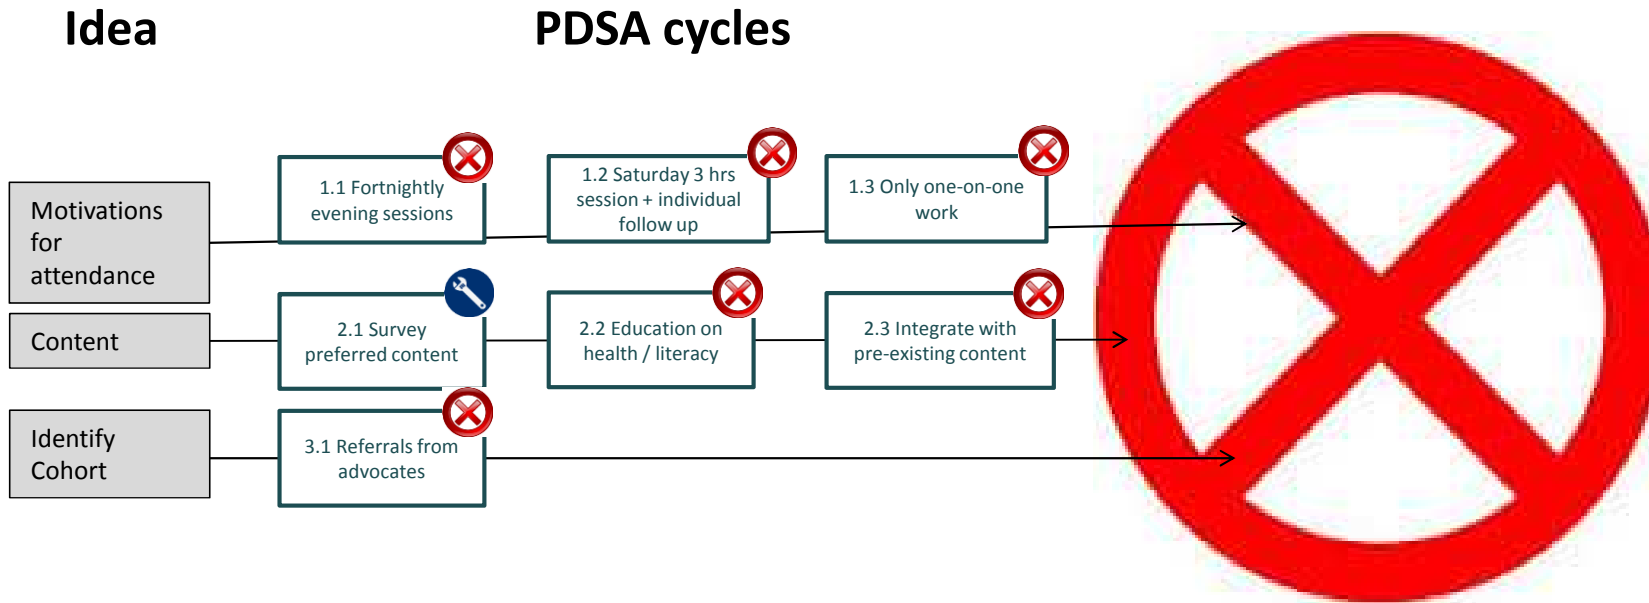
Idea

PDSA cycles

Motivations for attendance

1.1 Fortnightly evening sessions

1.2 Saturday 3 hrs session + individual follow up

1.3 Only one-on-one work

Content

2.1 Survey preferred content

2.2 Education on health / literacy

2.3 Integrate with pre-existing content

Identify Cohort

3.1 Referrals from advocates